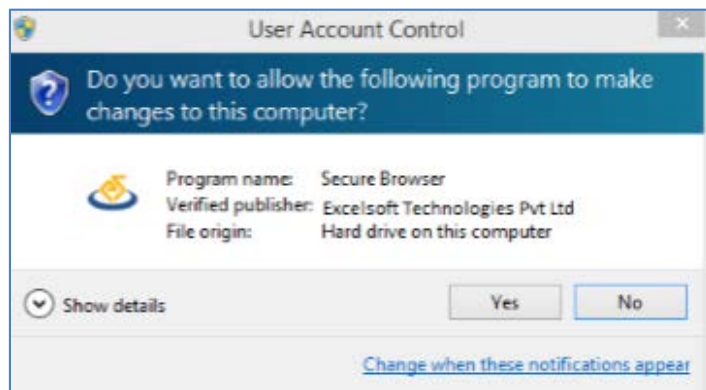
User Account Control

Do you want to allow the following program to make changes to this computer?

Program name: Secure Browser
Verified publisher: Excelsoft Technologies Pvt Ltd
File origin: Hard drive on this computer

Show details

Yes

No

Change when these notifications appear